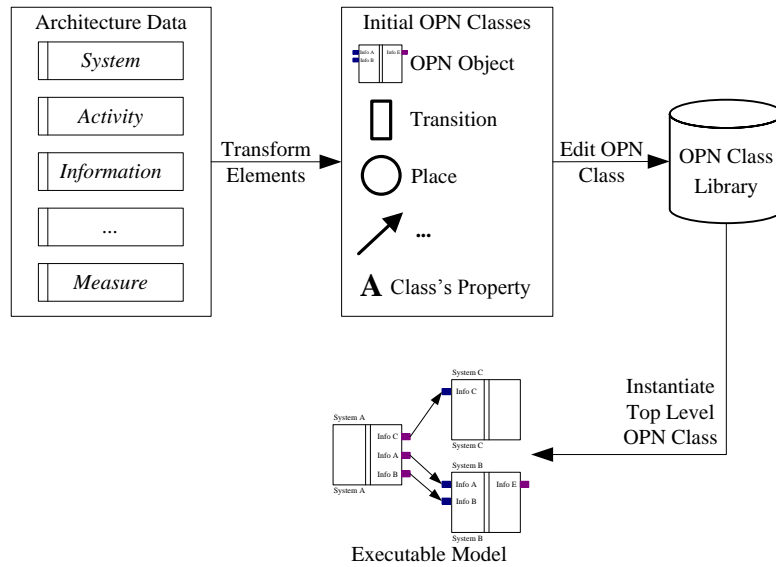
Architecture Data

System

Activity

Information

...

Measure

Transform Elements

Initial OPN Classes

Info A
Info B
Info E

OPN Object

Transition

Place

...

A Class's Property

Edit OPN Class

OPN Class Library

Instantiate Top Level OPN Class

System C
Info C
System C

System A
Info C
Info A
Info B
System A

System B
Info A
Info B
Info E
System B

Executable Model